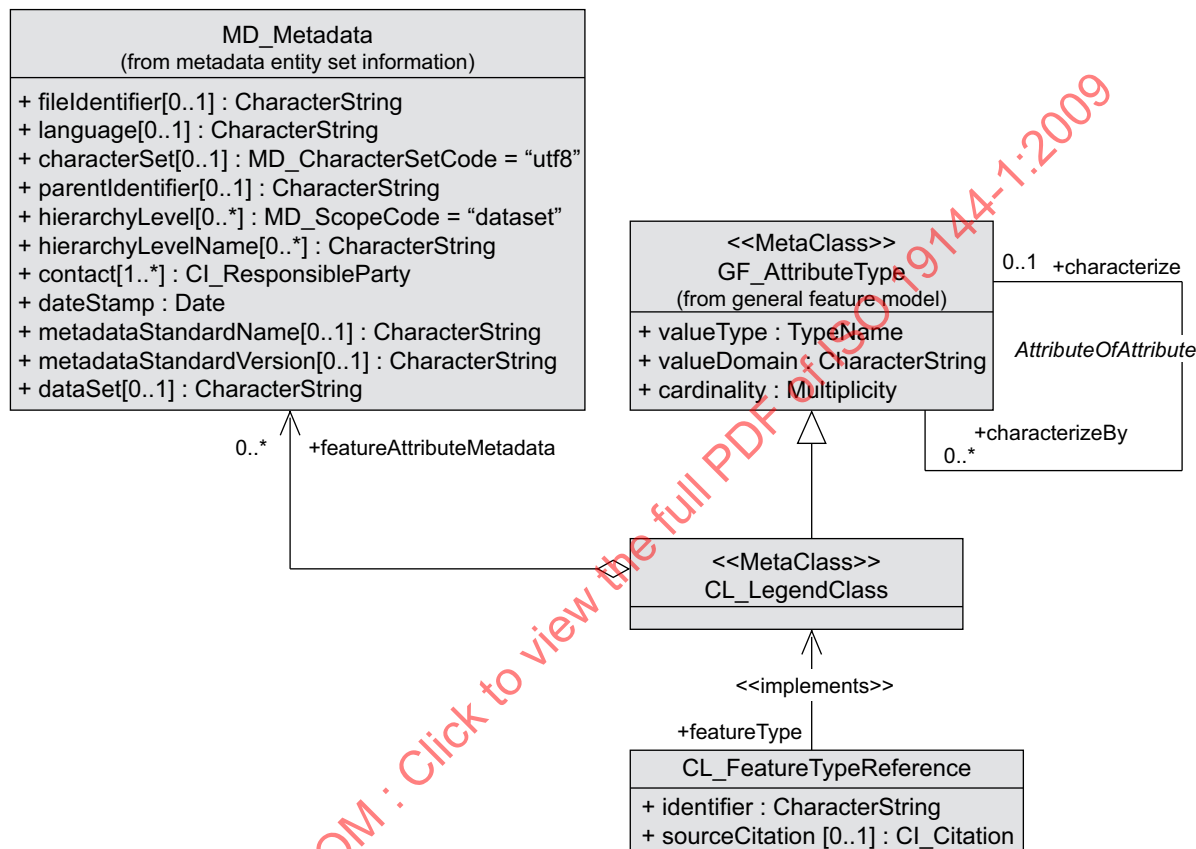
MD_Metadata
(from metadata entity set information)

+ fileIdentifier[0..1] : CharacterString
+ language[0..1] : CharacterString
+ characterSet[0..1] : MD_CharacterSetCode = “utf8”
+ parentIdentifier[0..1] : CharacterString
+ hierarchyLevel[0..*] : MD_ScopeCode = “dataset”
+ hierarchyLevelName[0..*] : CharacterString
+ contact[1..*] : CI_ResponsibleParty
+ dateStamp : Date
+ metadataStandardName[0..1] : CharacterString
+ metadataStandardVersion[0..1] : CharacterString
+ dataSet[0..1] : CharacterString

0..*
+featureAttributeMetadata

<<MetaClass>>
GF_AttributeType
(from general feature model)

+ valueType : TypeName
+ valueDomain : CharacterString
+ cardinality : Multiplicity

0..1
+characterize
AttributeOfAttribute
+characterizeBy
0..*

<<MetaClass>>
CL_LegendClass

<<implements>>
+featureType

CL_FeatureTypeReference

+ identifier : CharacterString
+ sourceCitation [0..1] : CI_Citation

OM : Click to view the full PDF of ISO 19144-1:2009